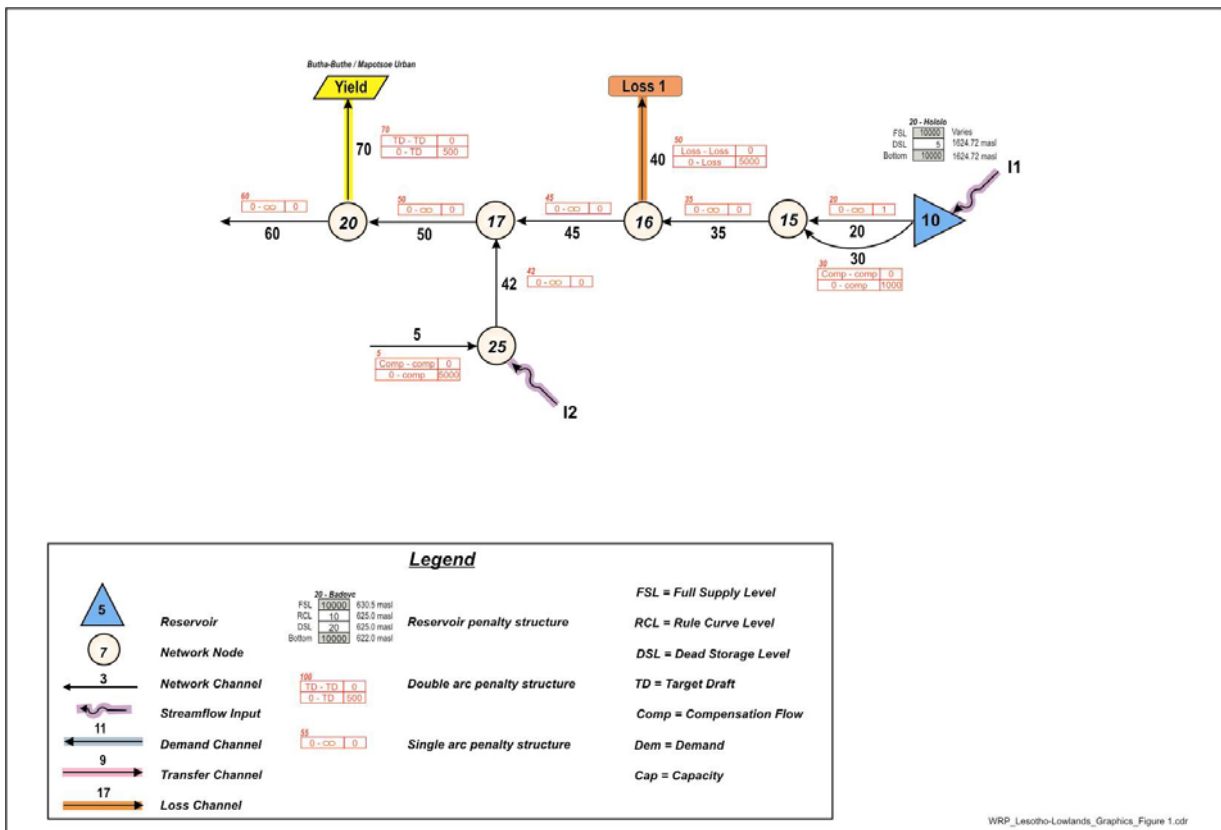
Butha-Buthe / Mapotsoe Urban

Yield

Loss 1

70

| TD - TD | 0 |
|---|---|
| 0 - TD | 500 |

70

50

| Loss - Loss | 0 |
|---|---|
| 0 - Loss | 5000 |

40

20 - Hololo

| FSL | 10000 | Varies |
|---|---|---|
| DSL | 5 | 1624.72 masl |
| Bottom | 10000 | 1624.72 masl |

I1

60

| 0 - ∞ | 0 |
|---|---|

60

20

50

| 0 - ∞ | 0 |
|---|---|

50

17

45

| 0 - ∞ | 0 |
|---|---|

45

16

35

| 0 - ∞ | 0 |
|---|---|

35

15

20

| 0 - ∞ | 1 |
|---|---|

20

10

30

30

| Comp - comp | 0 |
|---|---|
| 0 - comp | 1000 |

42

| 0 - ∞ | 0 |
|---|---|

42

5

25

5

| Comp - comp | 0 |
|---|---|
| 0 - comp | 5000 |

I2

Legend

5 Reservoir

20 - Badove

| FSL | 10000 | 630.5 masl |
|---|---|---|
| RCL | 10 | 625.0 masl |
| DSL | 20 | 625.0 masl |
| Bottom | 10000 | 622.0 masl |

Reservoir penalty structure

FSL = Full Supply Level

7 Network Node

RCL = Rule Curve Level

DSL = Dead Storage Level

3 Network Channel

100

| TD - TD | 0 |
|---|---|
| 0 - TD | 500 |

Double arc penalty structure

TD = Target Draft

Streamflow Input

Comp = Compensation Flow

11 Demand Channel

55

| 0 - ∞ | 0 |
|---|---|

Single arc penalty structure

Dem = Demand

9 Transfer Channel

Cap = Capacity

17 Loss Channel

WRP_Lesotho-Lowlands_Graphics_Figure 1.cdr